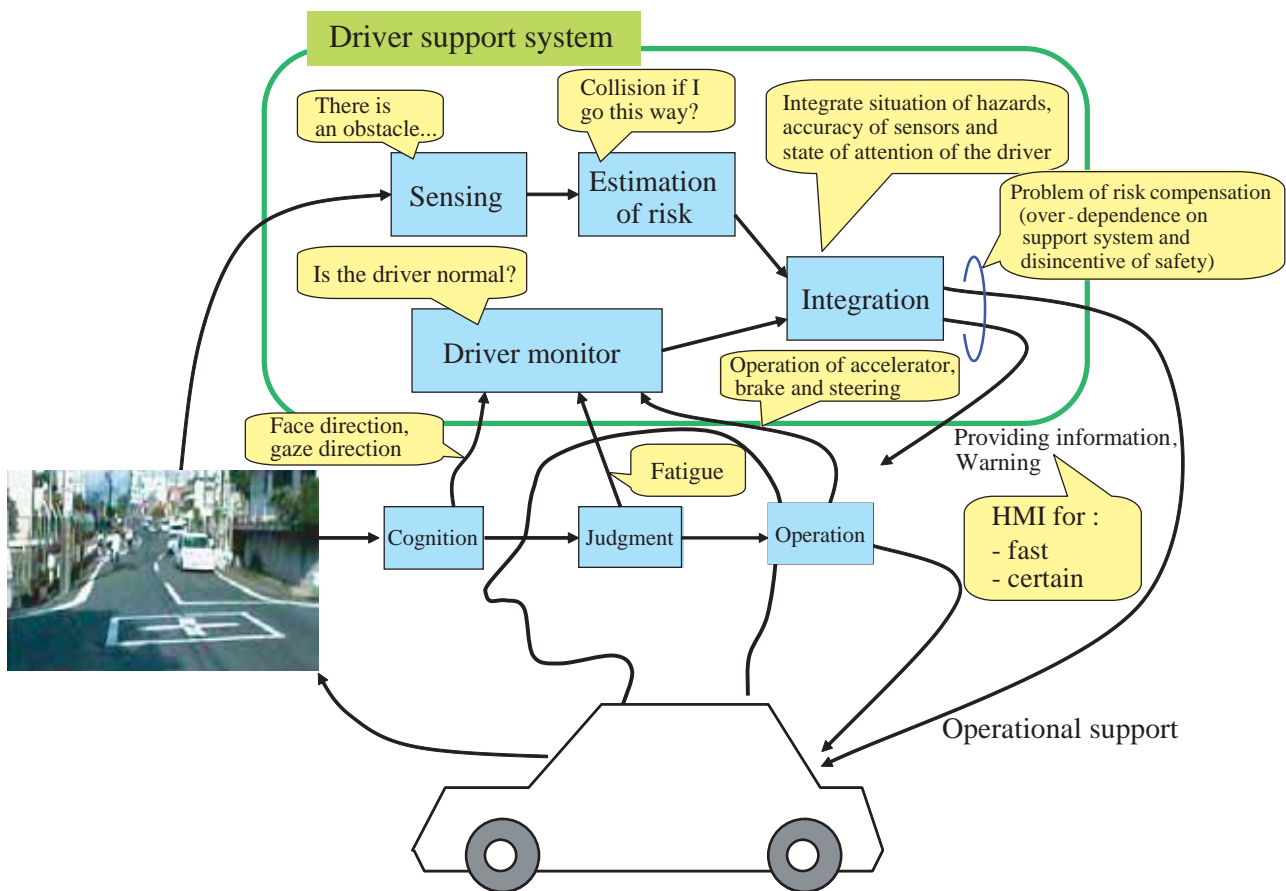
Driver support system

There is an obstacle...

Collision if I go this way?

Integrate situation of hazards, accuracy of sensors and state of attention of the driver

Sensing

Estimation of risk

Problem of risk compensation (over - dependence on support system and disincentive of safety)

Is the driver normal?

Integration

Driver monitor

Operation of accelerator, brake and steering

Face direction, gaze direction

Providing information, Warning

Fatigue

HMI for :
- fast
- certain

Cognition

Judgment

Operation

Operational support